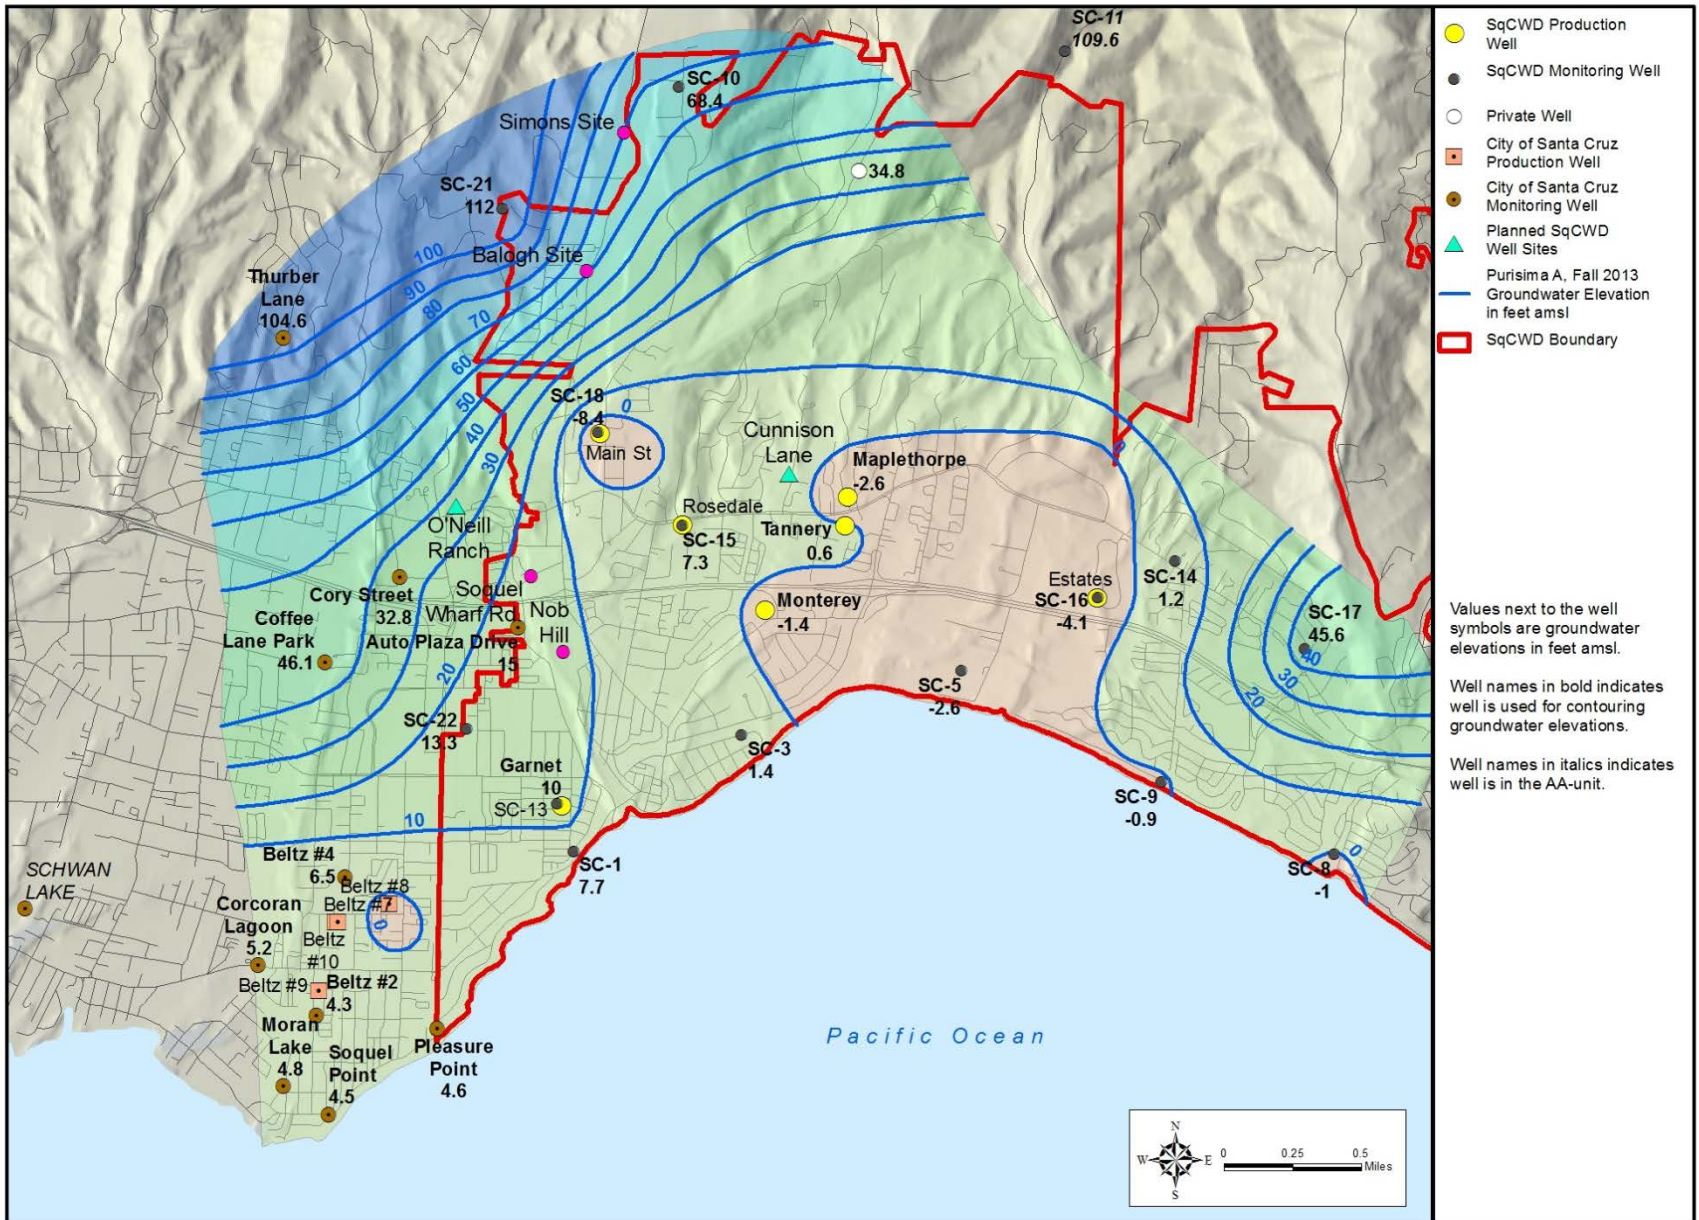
SC-11
109.6

SC-10
68.4

Simons Site

34.8

SC-21
112

100
90
80
70
60
50
40
30
20
10
0

Balogh Site

Thurber Lane
104.6

SC-18
-8.4

Main St

Cunnison Lane

Maplethorpe
-2.6

Rosedale

SC-15
7.3

Tannery
0.6

O'Neill Ranch

Cory Street
32.8

Soquel Wharf Rd

Nob Hill

Coffee Lane Park
46.1

Auto Plaza Drive
15

Monterey
-1.4

Estates
SC-16
-4.1

SC-14
1.2

SC-17
45.6

40
30
20

SC-5
-2.6

SC-22
13.3

SC-3
1.4

Garnet
10

SC-13

SC-9
-0.9

SC-1
7.7

SC-8
-1

Beltz #4
6.5

Beltz #8
Beltz #7

SCHWAN LAKE

Corcoran Lagoon
5.2

Beltz #10

Beltz #9

Beltz #2
4.3

Moran Lake
4.8

Soquel Point
4.5

Pleasure Point
4.6

Pacific Ocean

N
W
E
S
0
0.25
0.5
Miles

SqCWD Production Well
SqCWD Monitoring Well
Private Well
City of Santa Cruz Production Well
City of Santa Cruz Monitoring Well
Planned SqCWD Well Sites
Purisima A, Fall 2013 Groundwater Elevation in feet amsl
SqCWD Boundary

Values next to the well symbols are groundwater elevations in feet amsl.

Well names in bold indicates well is used for contouring groundwater elevations.

Well names in italics indicates well is in the AA-unit.